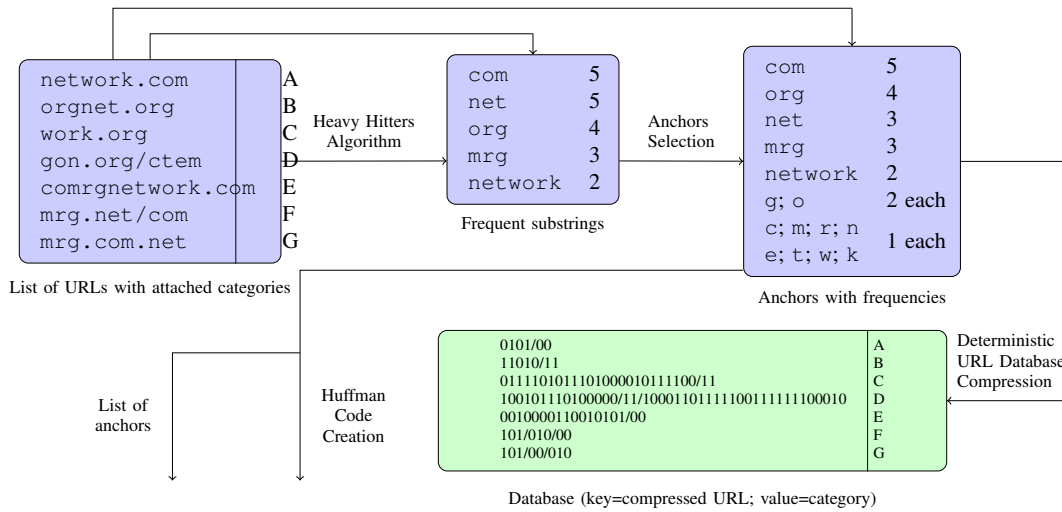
network.com A
orgnet.org B
work.org C
gon.org/ctem D
comrgnetwork.com E
mrg.net/com F
mrg.com.net G

List of URLs with attached categories

Heavy Hitters Algorithm

| com | 5 |
|---|---|
| net | 5 |
| org | 4 |
| mrg | 3 |
| network | 2 |

Frequent substrings

Anchors Selection

| com | 5 |
|---|---|
| org | 4 |
| net | 3 |
| mrg | 3 |
| network | 2 |
| g; o | 2 each |
| c; m; r; n e; t; w; k | 1 each |

Anchors with frequencies

Deterministic URL Database Compression

| 0101/00 | A |
|---|---|
| 11010/11 | B |
| 01111010111010000101111100/11 | C |
| 100101110100000/11/10001101111100111111100010 | D |
| 0010000110010101/00 | E |
| 101/010/00 | F |
| 101/00/010 | G |

Database (key=compressed URL; value=category)

List of anchors

Huffman Code Creation